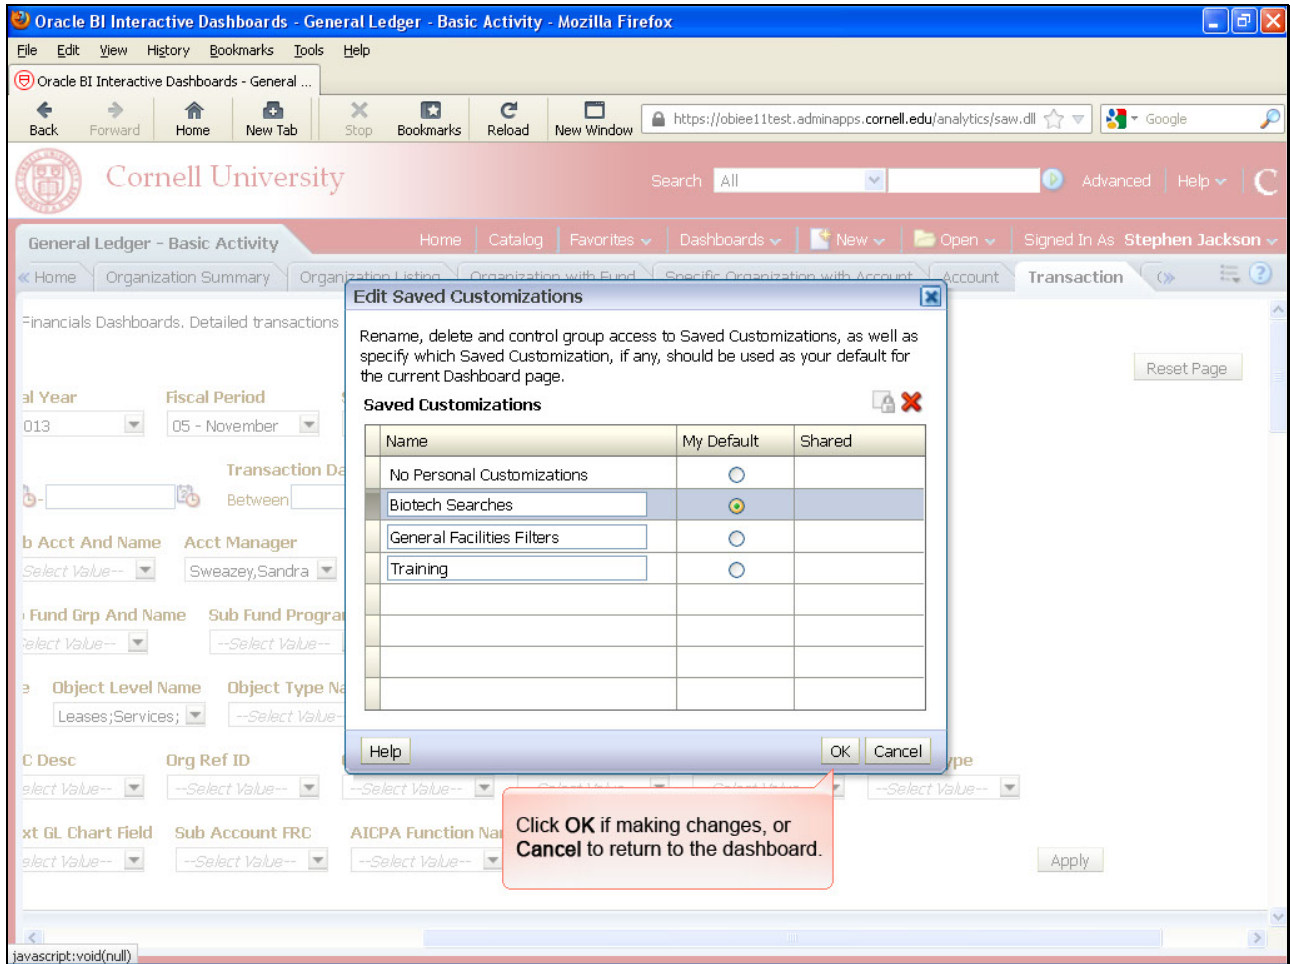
Oracle BI Interactive Dashboards - General Ledger - Basic Activity - Mozilla Firefox

File Edit View History Bookmarks Tools Help

Oracle BI Interactive Dashboards - General ...

Back Forward Home New Tab Stop Bookmarks Reload New Window

https://obiee11test.adminapps.cornell.edu/analytics/saw.dll

Google

Cornell University

Search All

Advanced Help

General Ledger - Basic Activity

Home Catalog Favorites Dashboards New Open Signed In As Stephen Jackson

« Home Organization Summary Organization Listing Organization with Fund Specific Organization with Account Account Transaction

Financials Dashboards. Detailed transactions

al Year
013

Fiscal Period
05 - November

Transaction Da
Between

b Acct And Name
Select Value--

Acct Manager
Sweazey,Sandra

Fund Grp And Name
elect Value--

Sub Fund Progra
--Select Value--

Object Level Name
Leases;Services;

Object Type Na
--Select Value--

C Desc
elect Value--

Org Ref ID
--Select Value--

--Select Value--

ype
--Select Value--

xt GL Chart Field
elect Value--

Sub Account FRC
--Select Value--

AICPA Function Na
--Select Value--

Reset Page

Apply

Edit Saved Customizations

Rename, delete and control group access to Saved Customizations, as well as specify which Saved Customization, if any, should be used as your default for the current Dashboard page.

Saved Customizations

| Name | My Default | Shared |
|---|---|---|
| No Personal Customizations | ○ | |
| Biotech Searches | ◉ | |
| General Facilities Filters | ○ | |
| Training | ○ | |

Help OK Cancel

Click OK if making changes, or Cancel to return to the dashboard.

javascript:void(null)